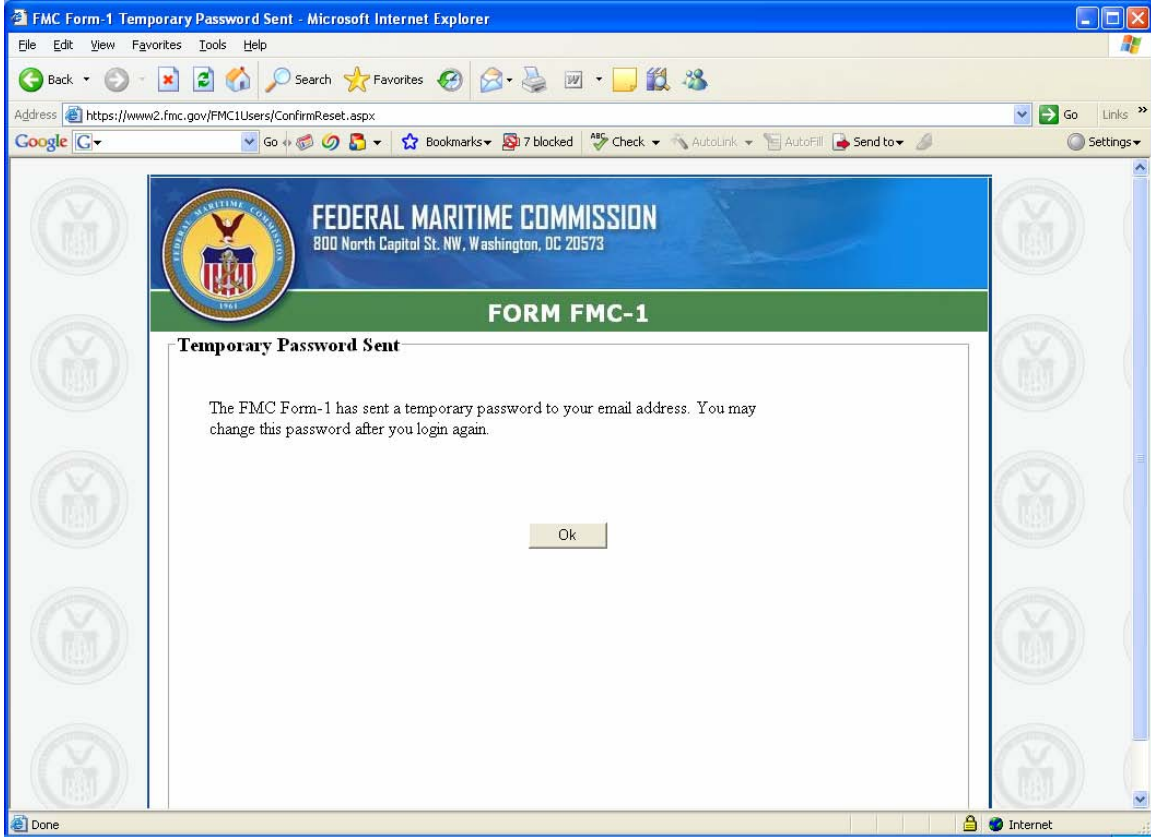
FMC Form-1 Temporary Password Sent - Microsoft Internet Explorer

File Edit View Favorites Tools Help

Back Search Favorites

Address https://www2.fmc.gov/FMC1Users/ConfirmReset.aspx Go Links »

Google G- Go Bookmarks 7 blocked Check AutoLink AutoFill Send to Settings

FEDERAL MARITIME COMMISSION
800 North Capitol St. NW, Washington, DC 20573

FEDERAL MARITIME COMMISSION
1961

FORM FMC-1

Temporary Password Sent

The FMC Form-1 has sent a temporary password to your email address. You may change this password after you login again.

Ok

Done Internet